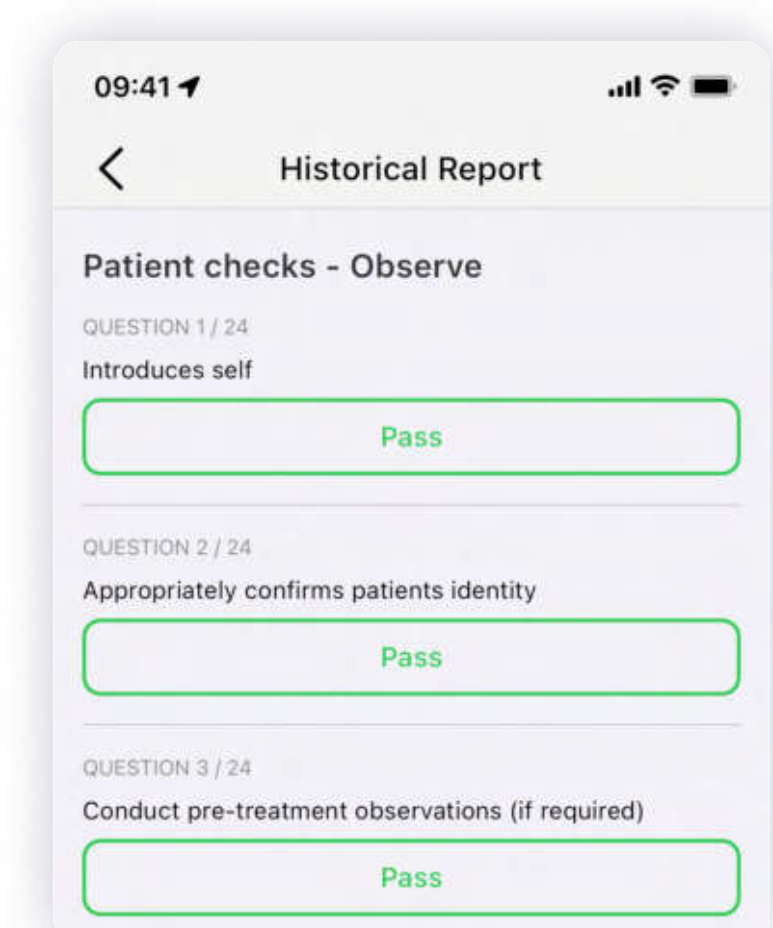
09:41

Historical Report

Patient checks - Observe

QUESTION 1 / 24

Introduces self

Pass

QUESTION 2 / 24

Appropriately confirms patients identity

Pass

QUESTION 3 / 24

Conduct pre-treatment observations (if required)

Pass